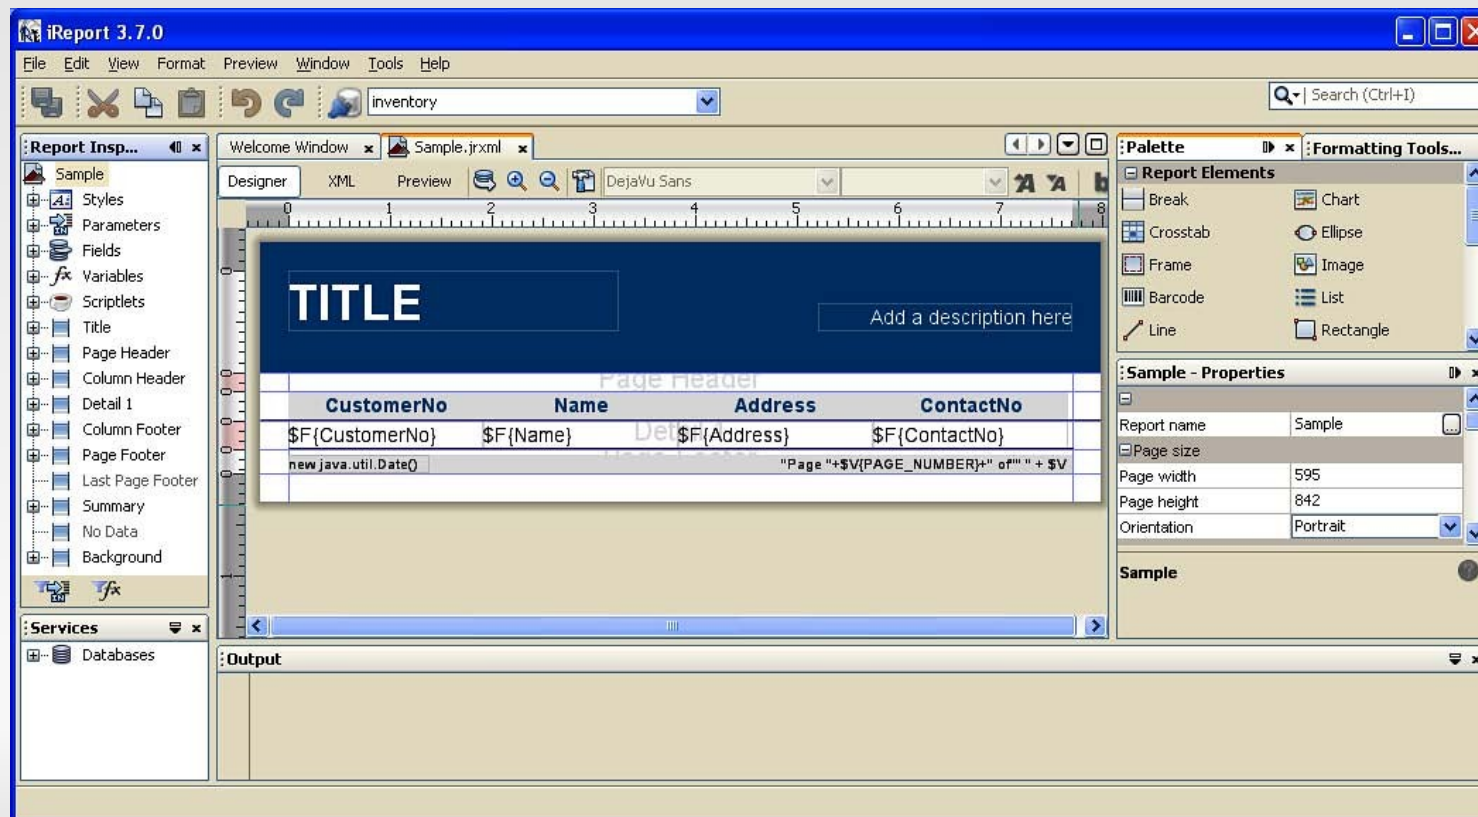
iReport 3.7.0

File Edit View Format Preview Window Tools Help

inventory

Search (Ctrl+I)

Report Insp...

Sample
Styles
Parameters
Fields
Variables
Scriptlets
Title
Page Header
Column Header
Detail 1
Column Footer
Page Footer
Last Page Footer
Summary
No Data
Background

Services

Databases

Welcome Window × Sample.jrxml ×

Designer XML Preview DejaVu Sans

0 1 2 3 4 5 6 7 8

TITLE

Add a description here

Page Header

| CustomerNo | Name | Address | ContactNo |
|---|---|---|---|
| $F{CustomerNo} | $F{Name} | $F{Address} | $F{ContactNo} |

new java.util.Date() "Page "+$V{PAGE_NUMBER}+" of" " + $V

Output

Palette × Formatting Tools...

Report Elements

Break
Chart
Crosstab
Ellipse
Frame
Image
Barcode
List
Line
Rectangle

Sample - Properties

| Report name | Sample |
|---|---|
| Page size | |
| Page width | 595 |
| Page height | 842 |
| Orientation | Portrait |

Sample